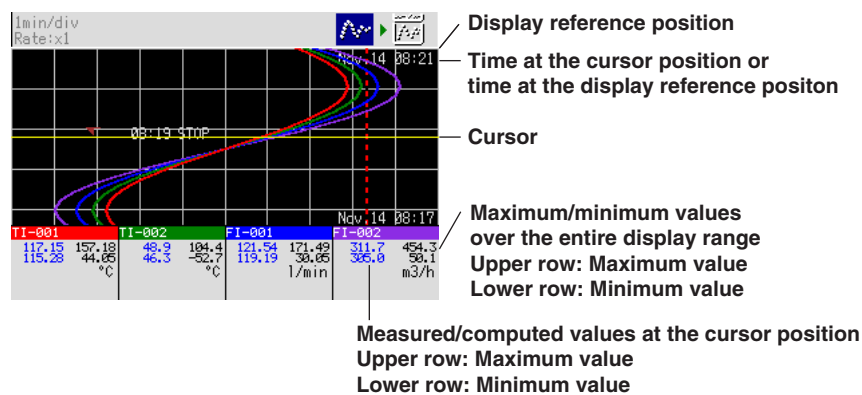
1min/div
Rate:x1

Nov.14 08:21

08:19 STOP

Nov.14 08:17

| TI-001 | TI-002 | FI-001 | FI-002 |
|---|---|---|---|
| 117.15 157.18 | 48.9 104.4 | 121.54 171.49 | 311.7 454.3 |
| 115.28 44.05 | 46.3 -52.7 | 119.19 30.05 | 306.0 50.1 |
| °C | °C | l/min | m3/h |

Display reference position

Time at the cursor position or time at the display reference positon

Cursor

Maximum/minimum values over the entire display range
Upper row: Maximum value
Lower row: Minimum value

Measured/computed values at the cursor position
Upper row: Maximum value
Lower row: Minimum value